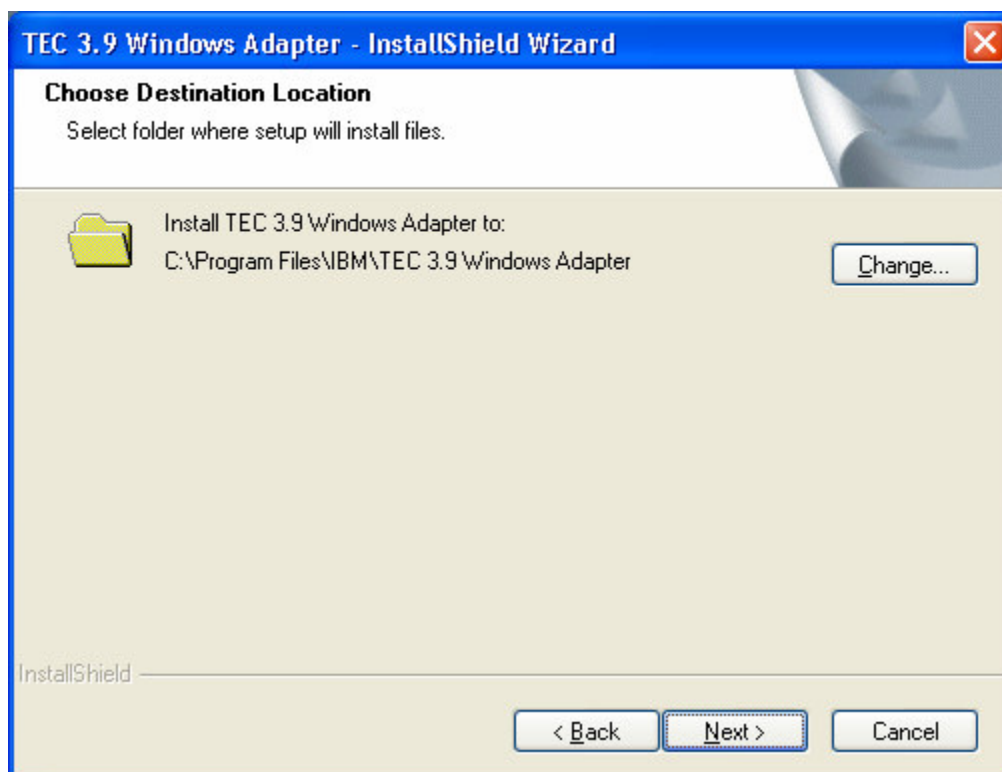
TEC 3.9 Windows Adapter - InstallShield Wizard

Choose Destination Location

Select folder where setup will install files.

Install TEC 3.9 Windows Adapter to:
C:\Program Files\IBM\TEC 3.9 Windows Adapter

Change...

InstallShield

< Back

Next >

Cancel